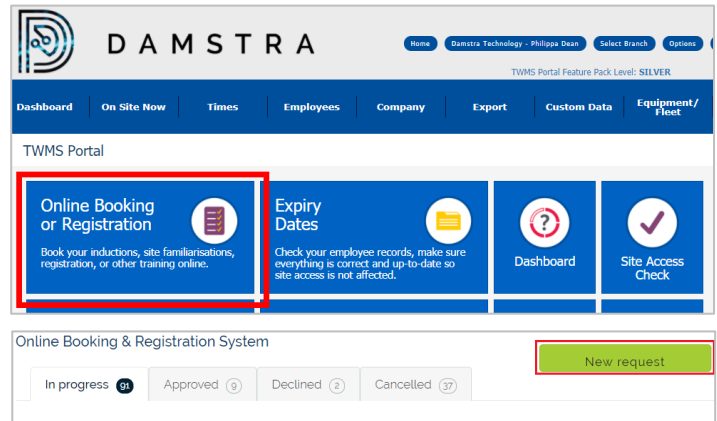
DAMSTRA

Home | Damstra Technology - Philippa Dean | Select Branch | Options

TWMS Portal Feature Pack Level: SILVER

Dashboard | On Site Now | Times | Employees | Company | Export | Custom Data | Equipment/ Fleet

TWMS Portal

Online Booking or Registration

Book your inductions, site familiarisations, registration, or other training online.

Expiry Dates

Check your employee records, make sure everything is correct and up-to-date so site access is not affected.

Dashboard

Site Access Check

Online Booking & Registration System

New request

In progress 91 | Approved 9 | Declined 2 | Cancelled 37